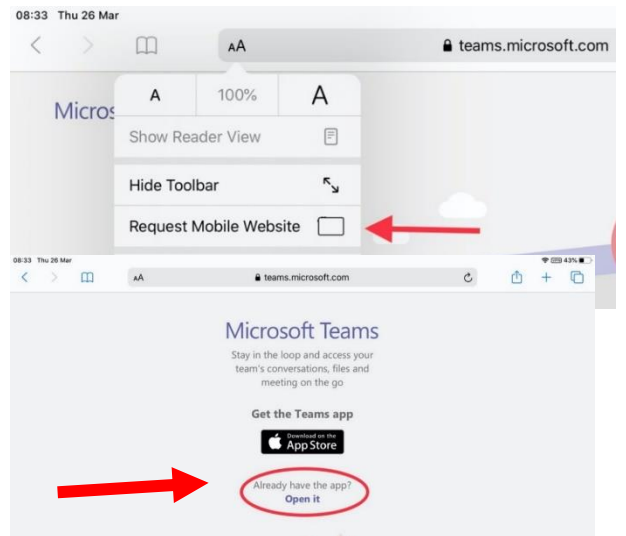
08:33 Thu 26 Mar

AA

teams.microsoft.com

Micros

A 100% A

Show Reader View

Hide Toolbar

Request Mobile Website

08:33 Thu 26 Mar

43%

AA

teams.microsoft.com

Microsoft Teams

Stay in the loop and access your team's conversations, files and meeting on the go

Get the Teams app

Download on the App Store

Already have the app?
Open it